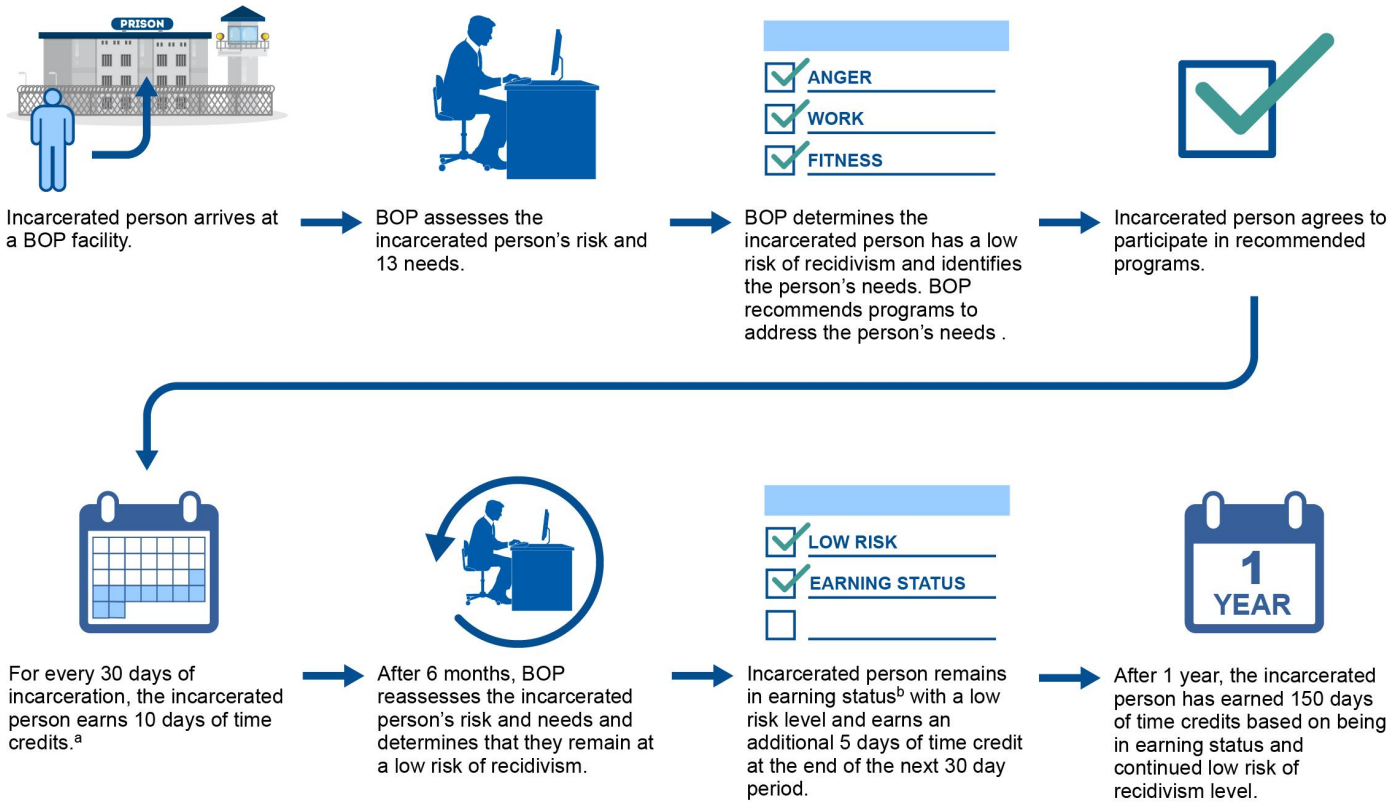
PRISON

Incarcerated person arrives at a BOP facility.

BOP assesses the incarcerated person's risk and 13 needs.

ANGER

WORK

FITNESS

BOP determines the incarcerated person has a low risk of recidivism and identifies the person's needs. BOP recommends programs to address the person's needs .

Incarcerated person agrees to participate in recommended programs.

For every 30 days of incarceration, the incarcerated person earns 10 days of time credits.$^a$

After 6 months, BOP reassesses the incarcerated person's risk and needs and determines that they remain at a low risk of recidivism.

LOW RISK

EARNING STATUS

Incarcerated person remains in earning status$^b$ with a low risk level and earns an additional 5 days of time credit at the end of the next 30 day period.

1

YEAR

After 1 year, the incarcerated person has earned 150 days of time credits based on being in earning status and continued low risk of recidivism level.